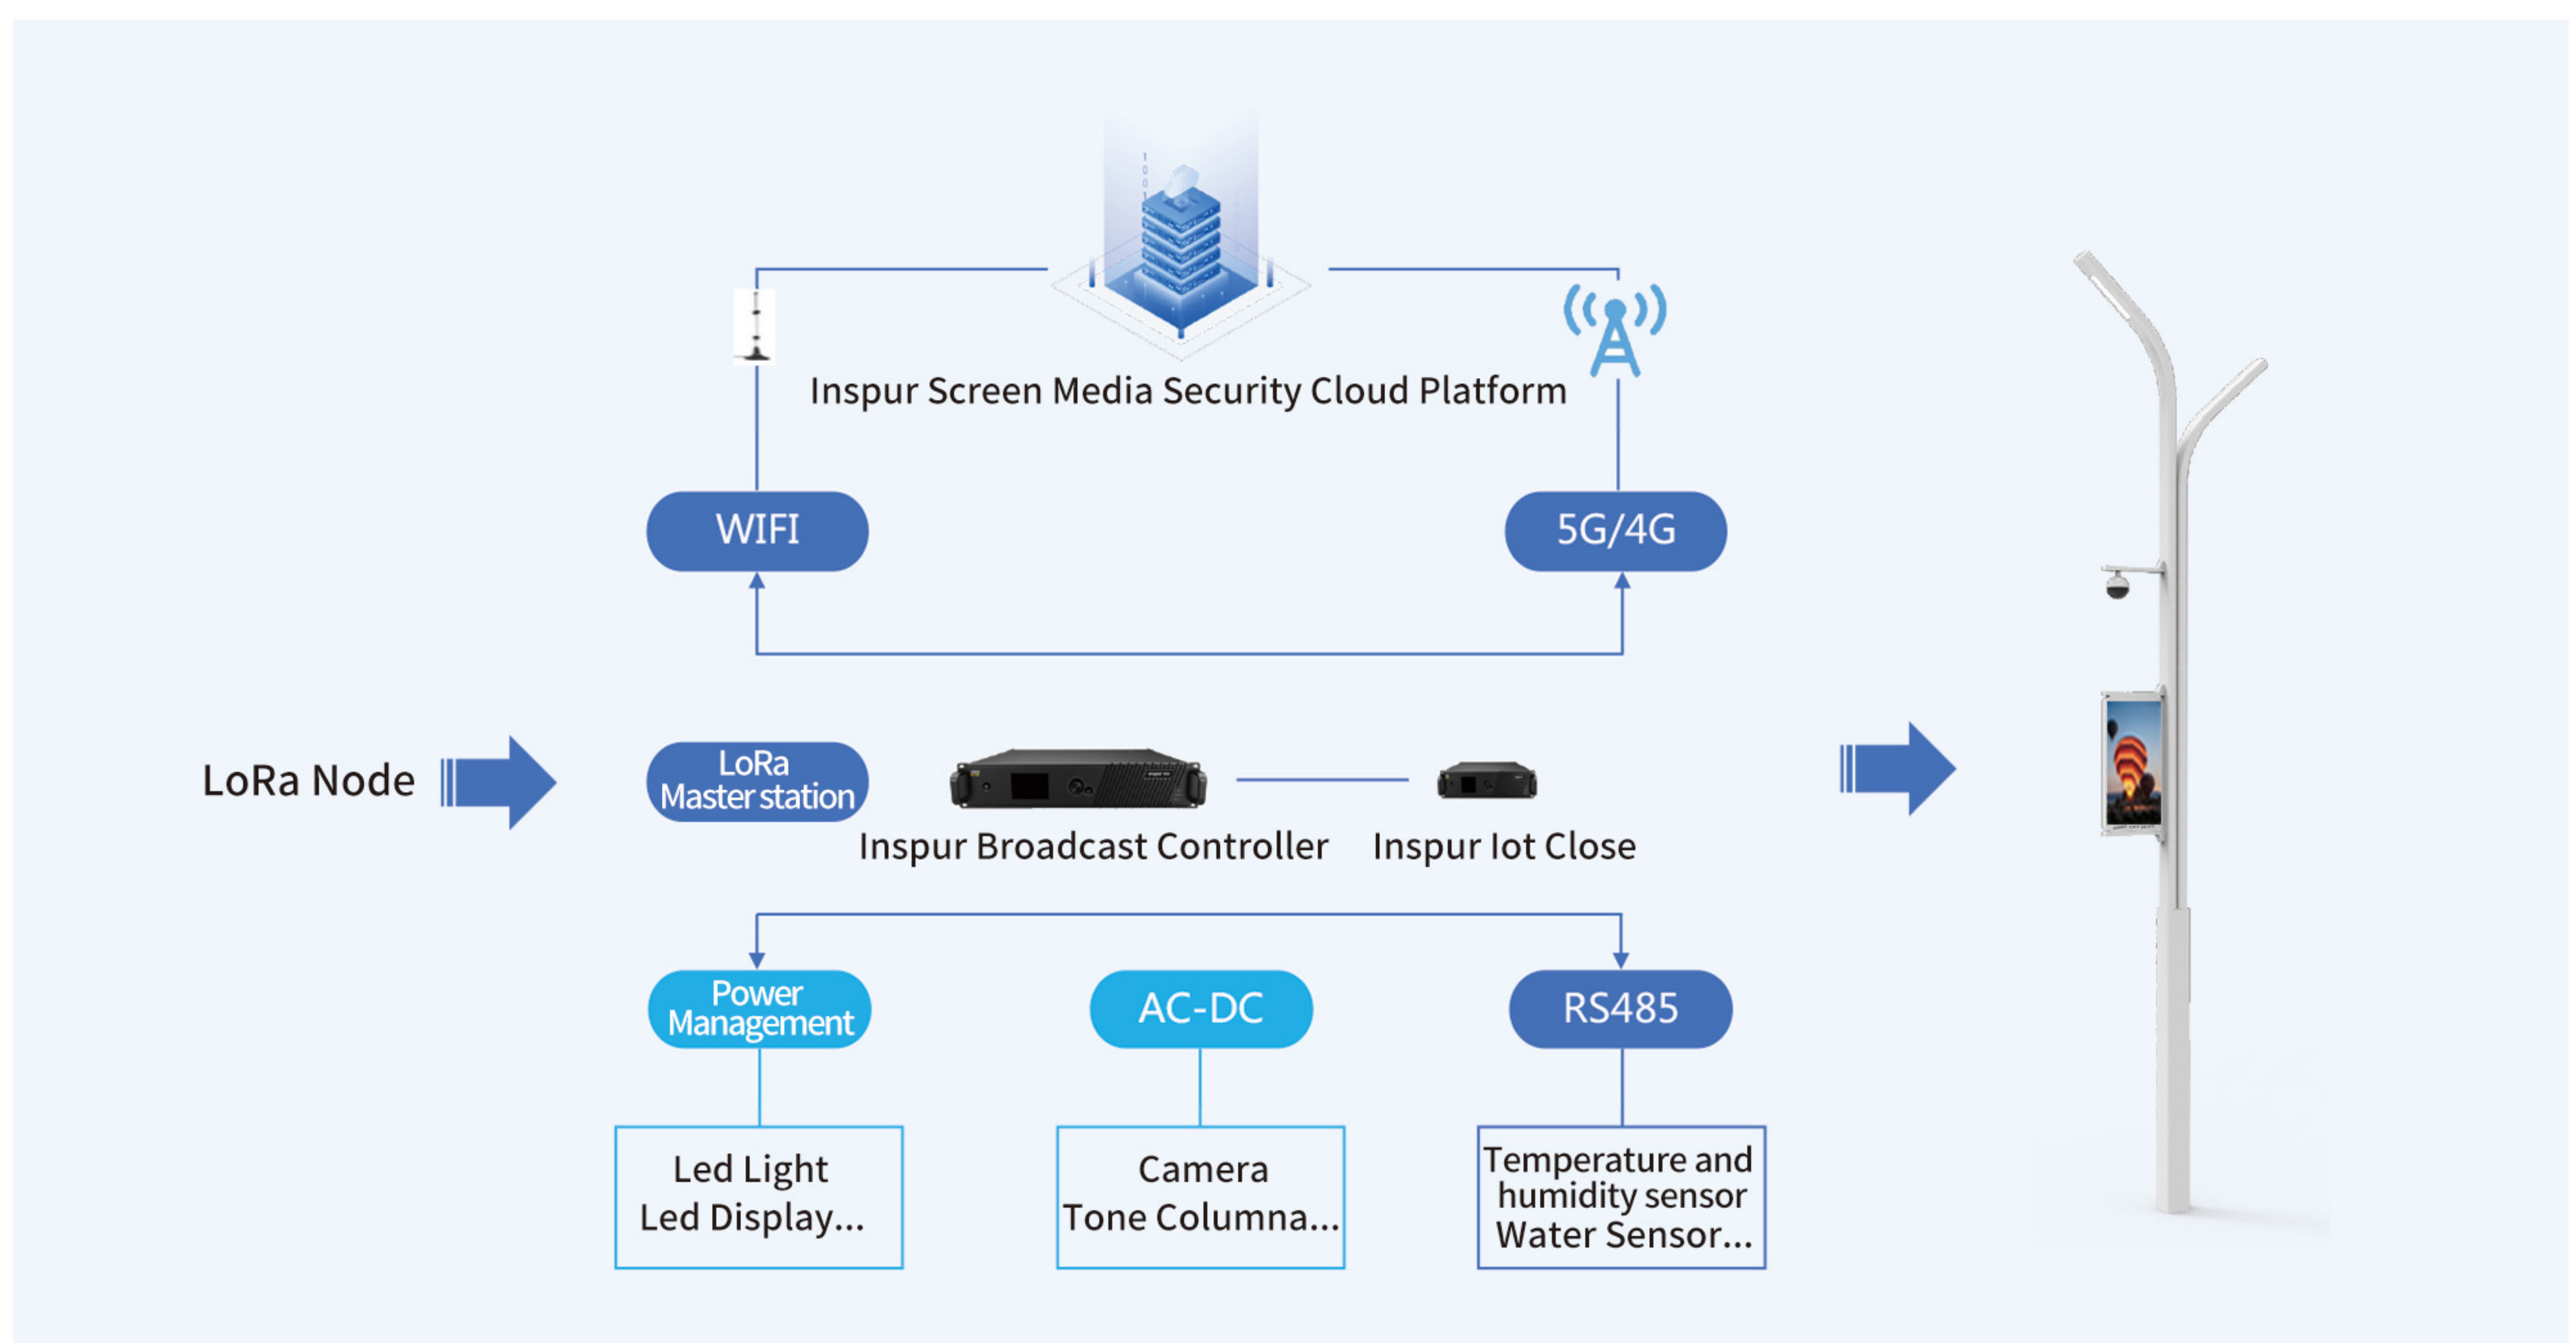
Inspur Screen Media Security Cloud Platform

WIFI

5G/4G

LoRa Node

LoRa Master station

Inspur Broadcast Controller

Inspur Iot Close

Power Management

AC-DC

RS485

Led Light
Led Display...

Camera
Tone Columna...

Temperature and humidity sensor
Water Sensor...